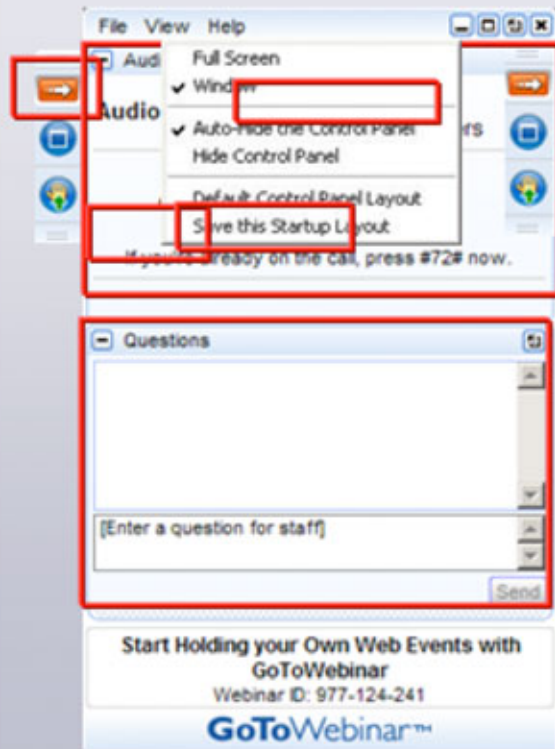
File View Help

Audi

Audio

ers

Full Screen

✔ Window

✔ Auto-Hide the Control Panel

Hide Control Panel

Default Control Panel Layout

Save this Startup Layout

If you're already on the call, press #72# now.

Questions

[Enter a question for staff]

Send

Start Holding your Own Web Events with GoToWebinar

Webinar ID: 977-124-241

GoToWebinar™